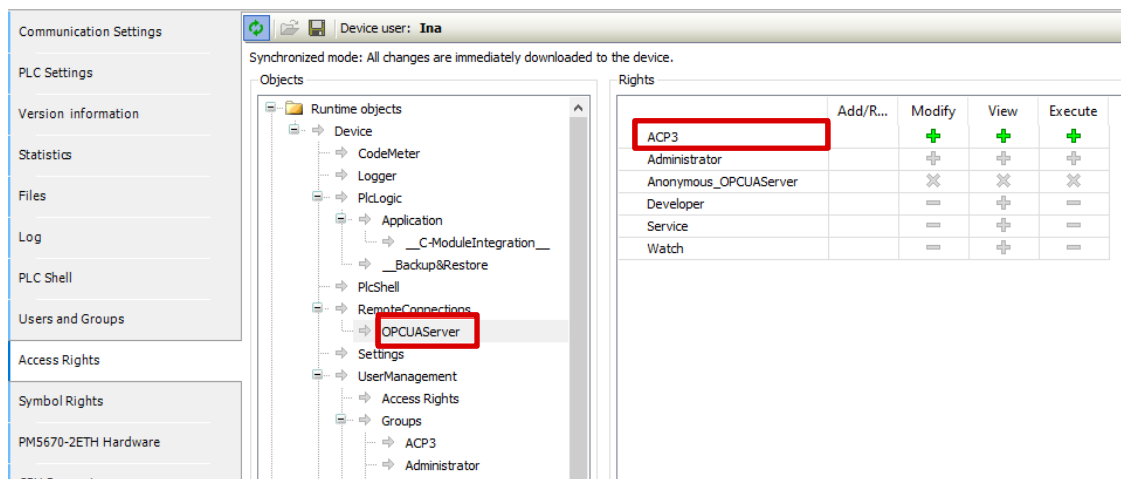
Communication Settings
PLC Settings
Version information
Statistics
Files
Log
PLC Shell
Users and Groups
Access Rights
Symbol Rights
PM5670-2ETH Hardware

Device user: Ina

Synchronized mode: All changes are immediately downloaded to the device.

Objects

Runtime objects
Device
CodeMeter
Logger
PlcLogic
Application
__C-ModuleIntegration__
__Backup&Restore
PlcShell
RemoteConnections
OPCUAServer
Settings
UserManagement
Access Rights
Groups
ACP3
Administrator

Rights

| | Add/R... | Modify | View | Execute |
|---|---|---|---|---|
| ACP3 | | | | |
| Administrator | | | | |
| Anonymous_OPCUAServer | | | | |
| Developer | | | | |
| Service | | | | |
| Watch | | | | |